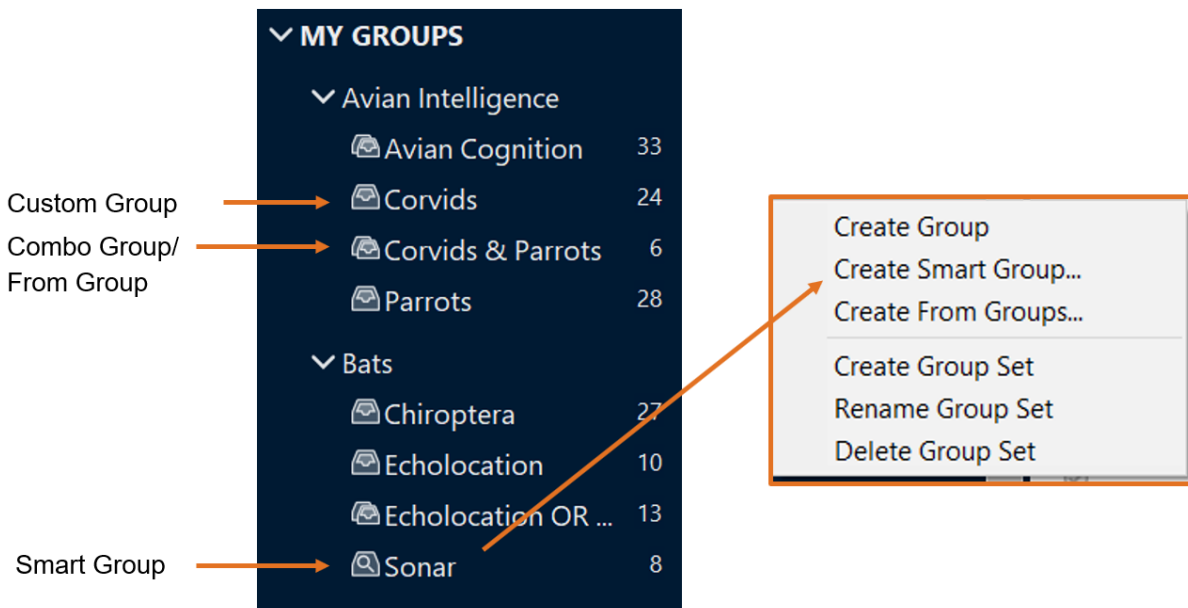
MY GROUPS

Avian Intelligence

Avian Cognition 33

Corvids 24

Corvids & Parrots 6

Parrots 28

Bats

Chiroptera 27

Echolocation 10

Echolocation OR ... 13

Sonar 8

Custom Group

Combo Group/ From Group

Smart Group

Create Group
Create Smart Group...
Create From Groups...

Create Group Set
Rename Group Set
Delete Group Set